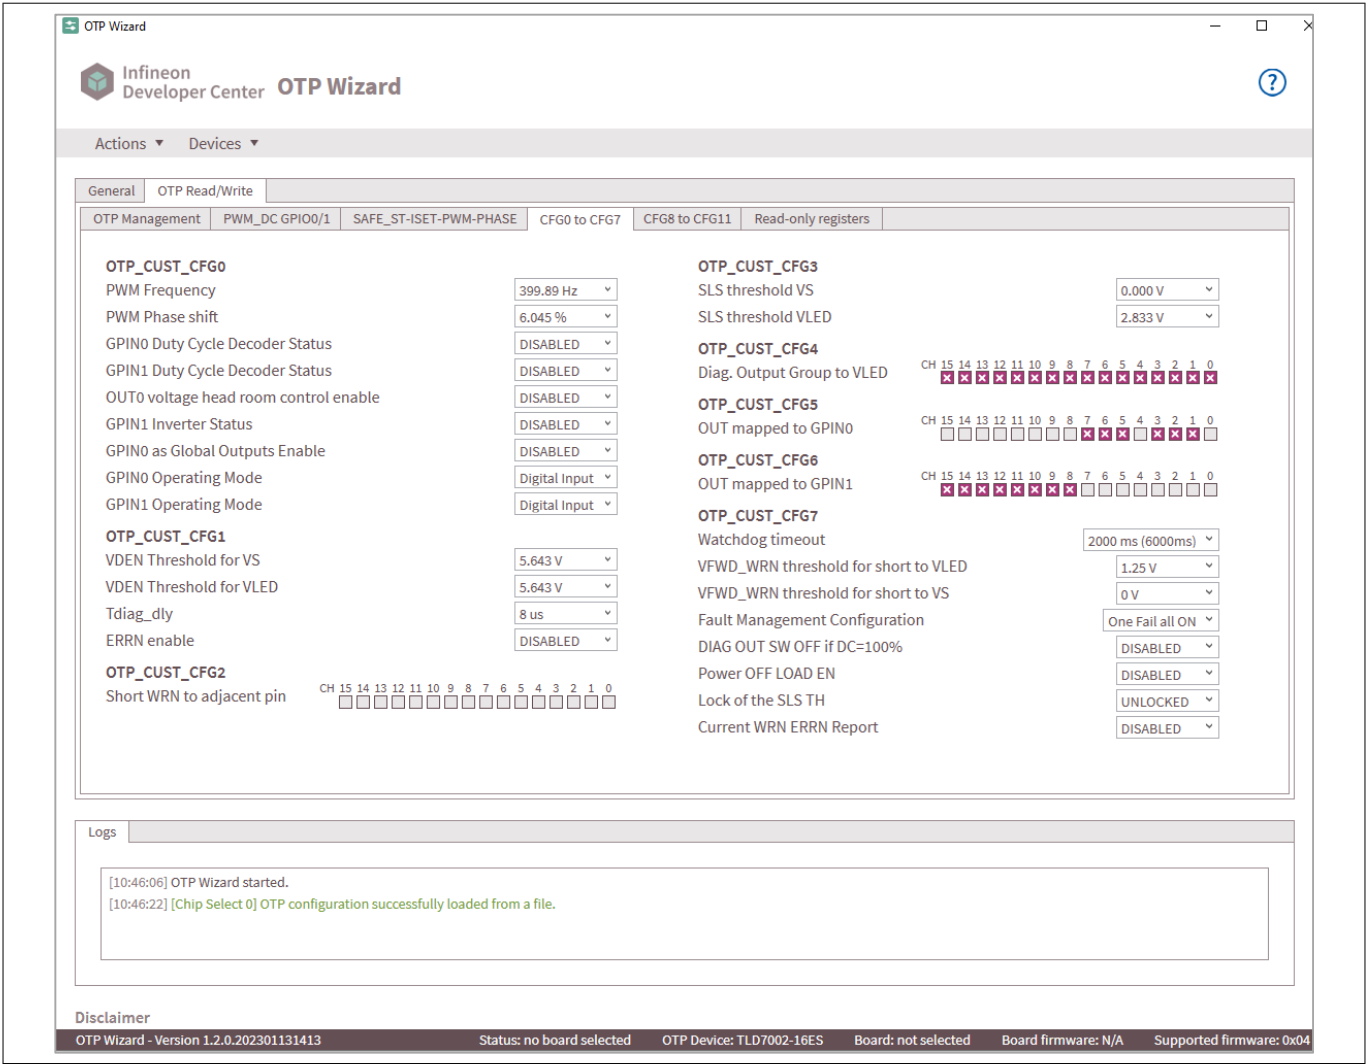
OTP Wizard

Infineon Developer Center OTP Wizard

?

Actions ▼ Devices ▼

General | OTP Read/Write

OTP Management | PWM_DC GPIO0/1 | SAFE_ST-ISET-PWM-PHASE | CFG0 to CFG7 | CFG8 to CFG11 | Read-only registers

OTP_CUST_CFG0
PWM Frequency 399.89 Hz
PWM Phase shift 6.045 %
GPIN0 Duty Cycle Decoder Status DISABLED
GPIN1 Duty Cycle Decoder Status DISABLED
OUT0 voltage head room control enable DISABLED
GPIN1 Inverter Status DISABLED
GPIN0 as Global Outputs Enable DISABLED
GPIN0 Operating Mode Digital Input
GPIN1 Operating Mode Digital Input

OTP_CUST_CFG1
VDEN Threshold for VS 5.643 V
VDEN Threshold for VLED 5.643 V
Tdiag_dly 8 us
ERRN enable DISABLED

OTP_CUST_CFG2
Short WRN to adjacent pin CH 15 14 13 12 11 10 9 8 7 6 5 4 3 2 1 0

OTP_CUST_CFG3
SLS threshold VS 0.000 V
SLS threshold VLED 2.833 V

OTP_CUST_CFG4
Diag. Output Group to VLED CH 15 14 13 12 11 10 9 8 7 6 5 4 3 2 1 0

OTP_CUST_CFG5
OUT mapped to GPIN0 CH 15 14 13 12 11 10 9 8 7 6 5 4 3 2 1 0

OTP_CUST_CFG6
OUT mapped to GPIN1 CH 15 14 13 12 11 10 9 8 7 6 5 4 3 2 1 0

OTP_CUST_CFG7
Watchdog timeout 2000 ms (6000ms)
VFWD_WRN threshold for short to VLED 1.25 V
VFWD_WRN threshold for short to VS 0 V
Fault Management Configuration One Fail all ON
DIAG OUT SW OFF if DC=100% DISABLED
Power OFF LOAD EN DISABLED
Lock of the SLS TH UNLOCKED
Current WRN ERRN Report DISABLED

Logs

[10:46:06] OTP Wizard started.
[10:46:22] [Chip Select 0] OTP configuration successfully loaded from a file.

Disclaimer

OTP Wizard - Version 1.2.0.202301131413 Status: no board selected OTP Device: TLD7002-16ES Board: not selected Board firmware: N/A Supported firmware: 0x04